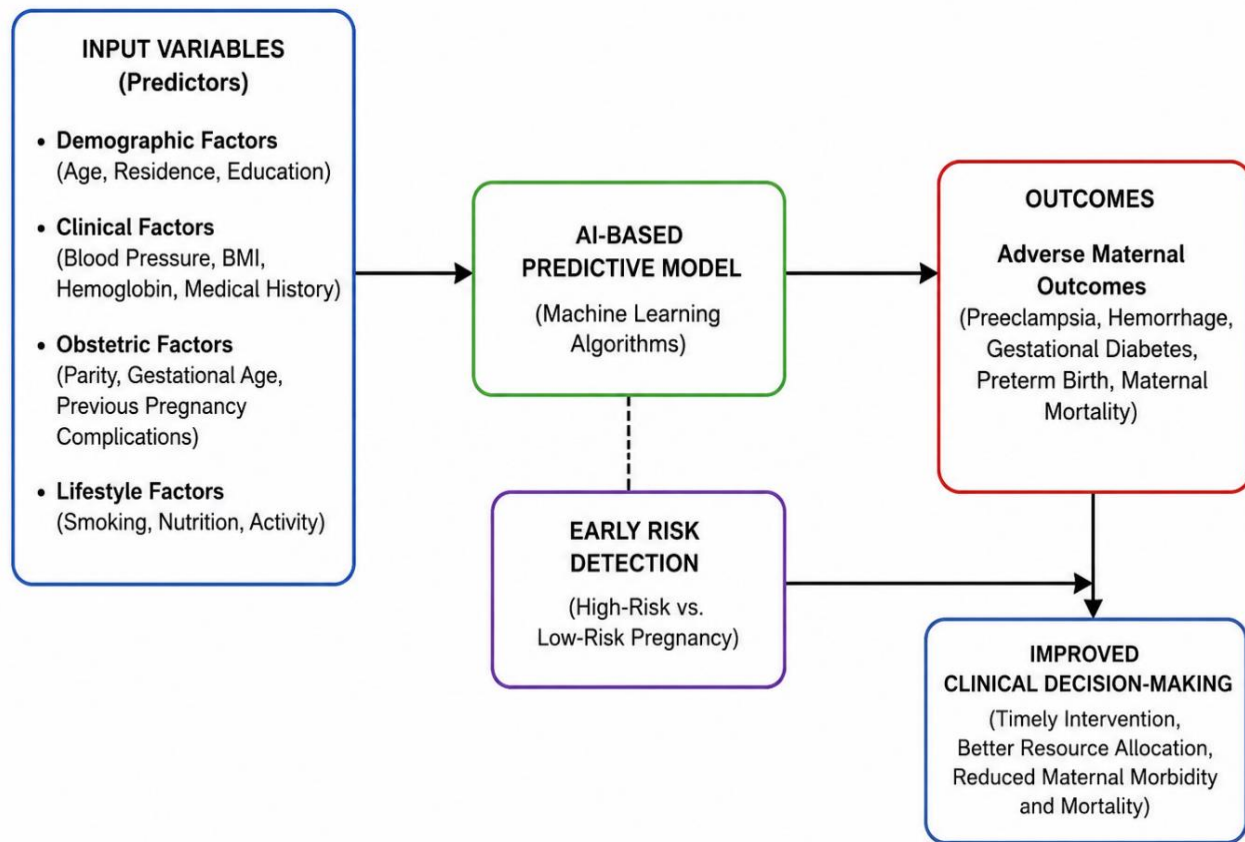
INPUT VARIABLES
(Predictors)

• Demographic Factors
(Age, Residence, Education)

• Clinical Factors
(Blood Pressure, BMI, Hemoglobin, Medical History)

• Obstetric Factors
(Parity, Gestational Age, Previous Pregnancy Complications)

• Lifestyle Factors
(Smoking, Nutrition, Activity)

AI-BASED
PREDICTIVE MODEL

(Machine Learning Algorithms)

OUTCOMES

Adverse Maternal Outcomes
(Preeclampsia, Hemorrhage, Gestational Diabetes, Preterm Birth, Maternal Mortality)

EARLY RISK DETECTION

(High-Risk vs. Low-Risk Pregnancy)

IMPROVED
CLINICAL DECISION-MAKING

(Timely Intervention, Better Resource Allocation, Reduced Maternal Morbidity and Mortality)